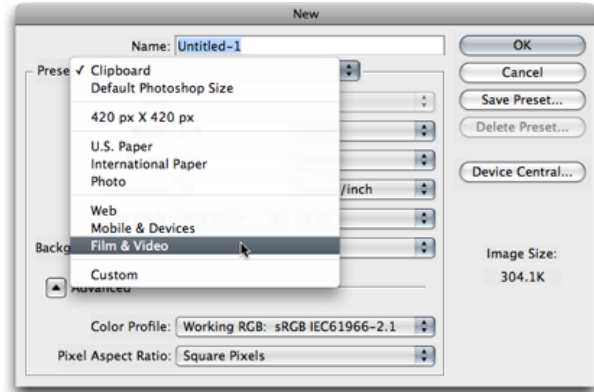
New

Name: Untitled-1

Prese

✓ Clipboard
Default Photoshop Size

420 px X 420 px

U.S. Paper
International Paper
Photo

Web
Mobile & Devices
Film & Video

Custom

/inch

Backg

Advanced

Color Profile: Working RGB: sRGB IEC61966-2.1

Pixel Aspect Ratio: Square Pixels

OK

Cancel

Save Preset...

Delete Preset...

Device Central...

Image Size:
304.1K